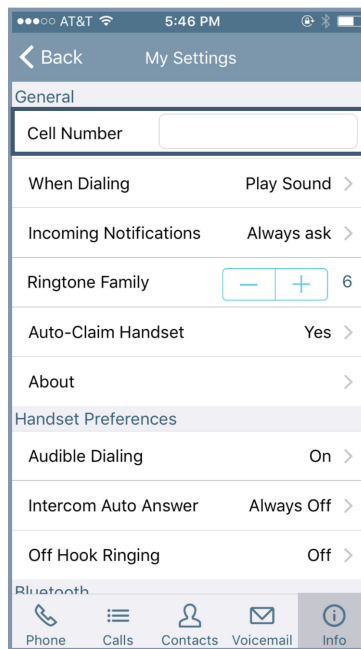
●●●○○ AT&T 5:46 PM

Back My Settings

General

Cell Number

When Dialing Play Sound >

Incoming Notifications Always ask >

Ringtone Family — + 6

Auto-Claim Handset Yes >

About >

Handset Preferences

Audible Dialing On >

Intercom Auto Answer Always Off >

Off Hook Ringing Off >

Bluetooth

Phone Calls Contacts Voicemail Info